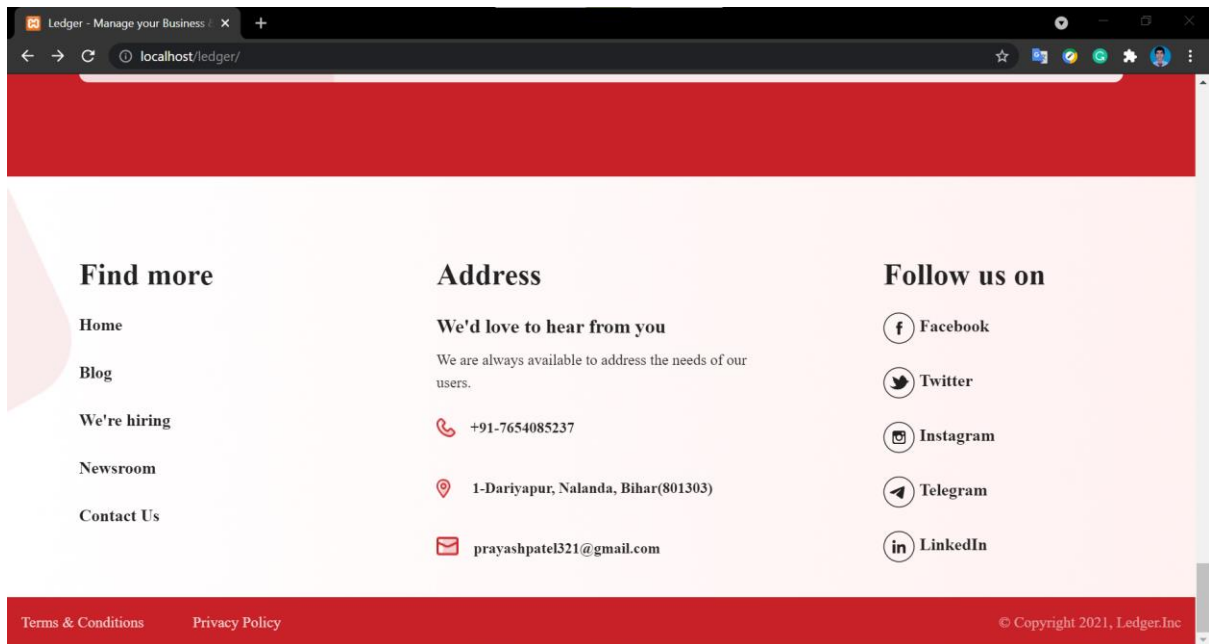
Ledger - Manage your Business

localhost/ledger/

Find more

Home

Blog

We're hiring

Newsroom

Contact Us

Address

We'd love to hear from you

We are always available to address the needs of our users.

+91-7654085237

1-Dariyapur, Nalanda, Bihar(801303)

prayashpatel321@gmail.com

Follow us on

Facebook

Twitter

Instagram

Telegram

LinkedIn

Terms & Conditions

Privacy Policy

© Copyright 2021, Ledger.Inc